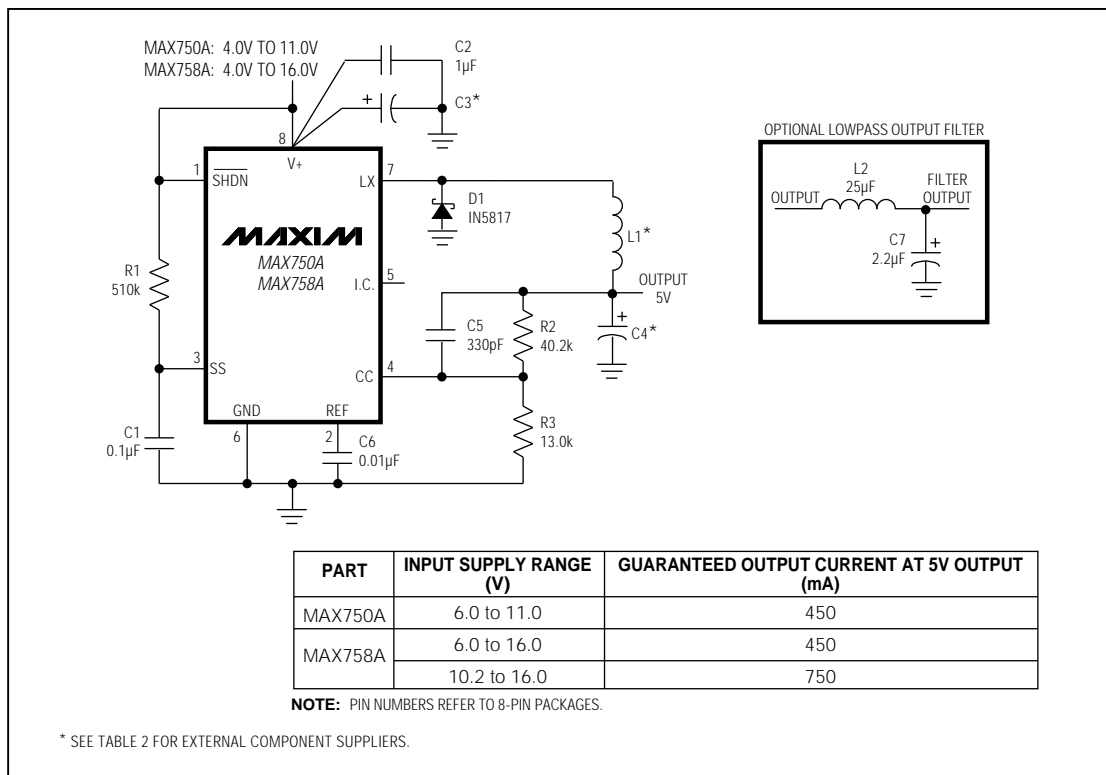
MAX750A: 4.0V TO 11.0V
MAX758A: 4.0V TO 16.0V

C2
1µF

C3*

8

V+

1

$\overline{SHDN}$

7

LX

D1
IN5817

L1*

MAXIM

MAX750A
MAX758A

5

I.C.

OUTPUT
5V

R1
510k

C5
330pF

R2
40.2k

C4*

3

SS

CC

4

GND

REF

R3
13.0k

C1
0.1µF

6

2

C6
0.01µF

OPTIONAL LOWPASS OUTPUT FILTER

L2
25µF

OUTPUT

FILTER
OUTPUT

C7
2.2µF

| PART | INPUT SUPPLY RANGE (V) | GUARANTEED OUTPUT CURRENT AT 5V OUTPUT (mA) |
|---|---|---|
| MAX750A | 6.0 to 11.0 | 450 |
| MAX758A | 6.0 to 16.0 | 450 |
| | 10.2 to 16.0 | 750 |

NOTE: PIN NUMBERS REFER TO 8-PIN PACKAGES.

* SEE TABLE 2 FOR EXTERNAL COMPONENT SUPPLIERS.